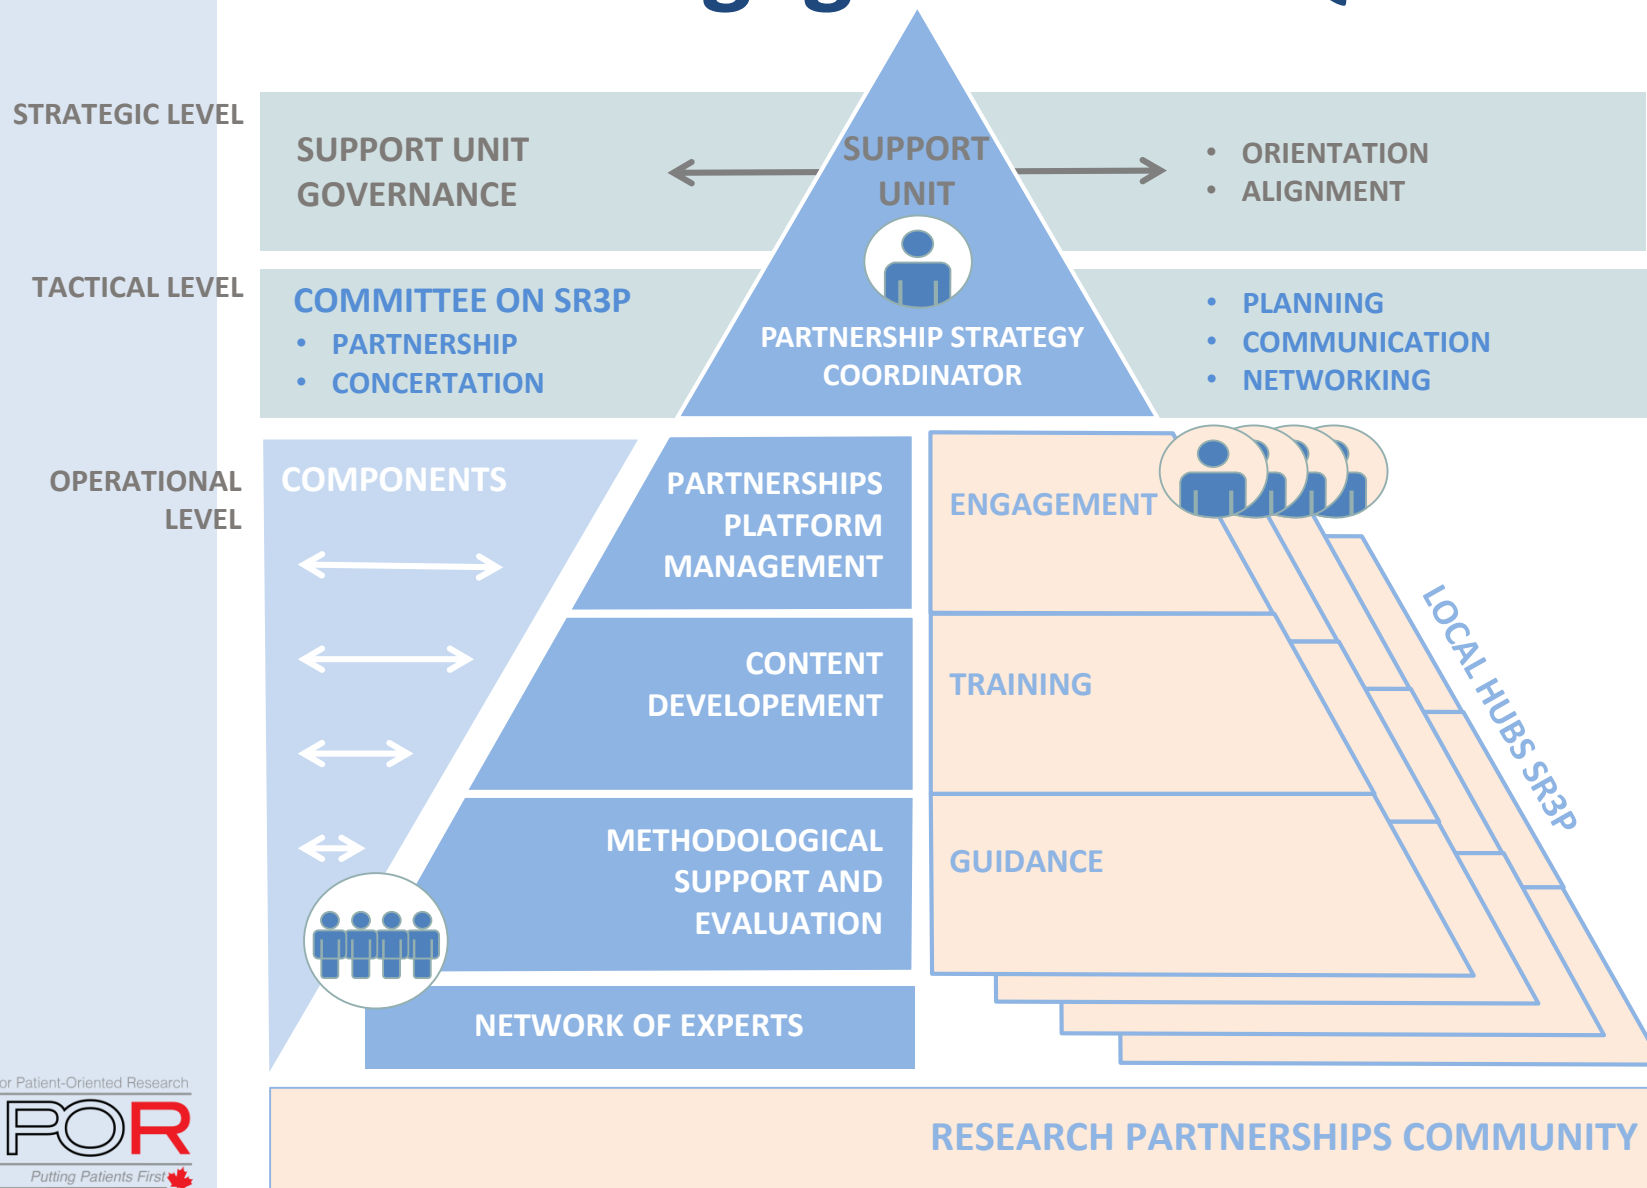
STRATEGIC LEVEL

SUPPORT UNIT GOVERNANCE

SUPPORT UNIT

• ORIENTATION
• ALIGNMENT

TACTICAL LEVEL

COMMITTEE ON SR3P
• PARTNERSHIP
• CONCERTATION

PARTNERSHIP STRATEGY COORDINATOR

• PLANNING
• COMMUNICATION
• NETWORKING

OPERATIONAL LEVEL

COMPONENTS

PARTNERSHIPS PLATFORM MANAGEMENT

CONTENT DEVELOPEMENT

METHODOLOGICAL SUPPORT AND EVALUATION

NETWORK OF EXPERTS

ENGAGEMENT

TRAINING

GUIDANCE

LOCAL HUBS SR3P

or Patient-Oriented Research
POR
Putting Patients First

RESEARCH PARTNERSHIPS COMMUNITY